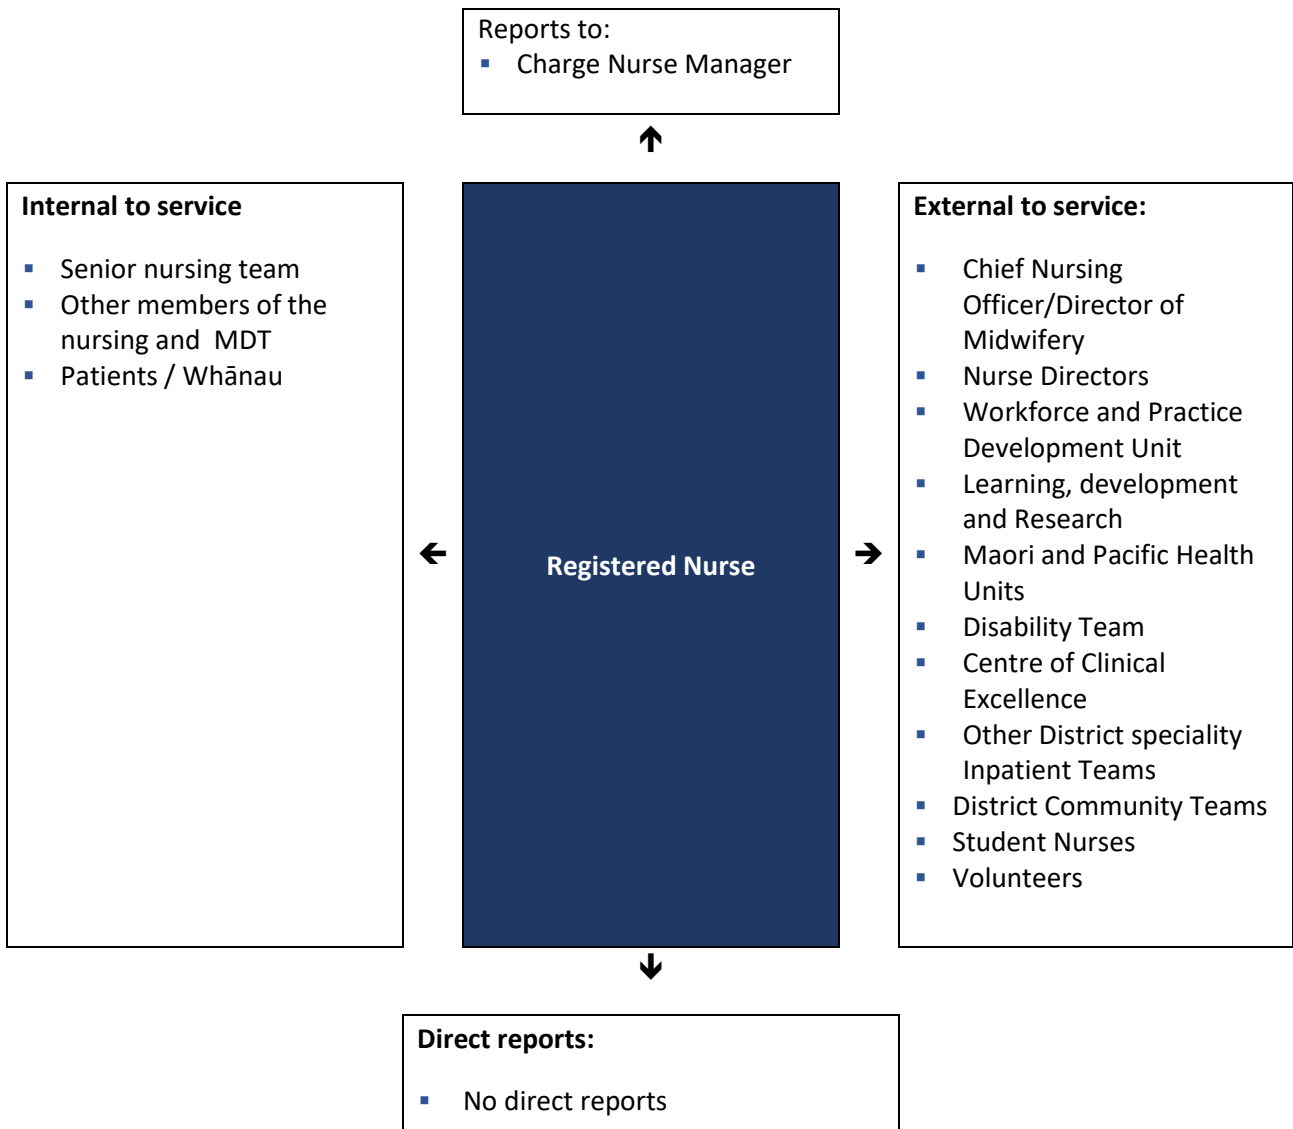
Reports to:
- Charge Nurse Manager

Internal to service

- Senior nursing team
- Other members of the nursing and MDT
- Patients / Whānau

Registered Nurse

External to service:

- Chief Nursing Officer/Director of Midwifery
- Nurse Directors
- Workforce and Practice Development Unit
- Learning, development and Research
- Maori and Pacific Health Units
- Disability Team
- Centre of Clinical Excellence
- Other District speciality Inpatient Teams
- District Community Teams
- Student Nurses
- Volunteers

Direct reports:

- No direct reports